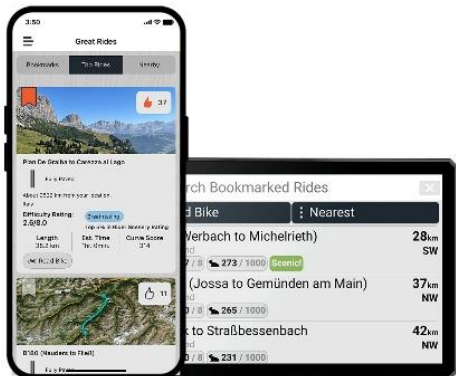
3:50

Great Rides

Bookmarks
Top Rides
Nearby

37

Pass De Gardia to Canazei al Lago

Fully Paved

About 2032 km from your location

Difficulty Rating: 2.9/8.0

Length 35.2 km

Est. Time 1h 4min

Curve Score 3/4

11

B180 (Nauders to Thiel)

Fully Paved

rch Bookmarked Rides

d Bike
⋮ Nearest

Werbach to Michelrieth)
28km
SW
7 / 8
273 / 1000
Scenic!

(Jossa to Gemünden am Main)
37km
NW
7 / 8
265 / 1000

k to Straßbessenbach
42km
NW
7 / 8
231 / 1000